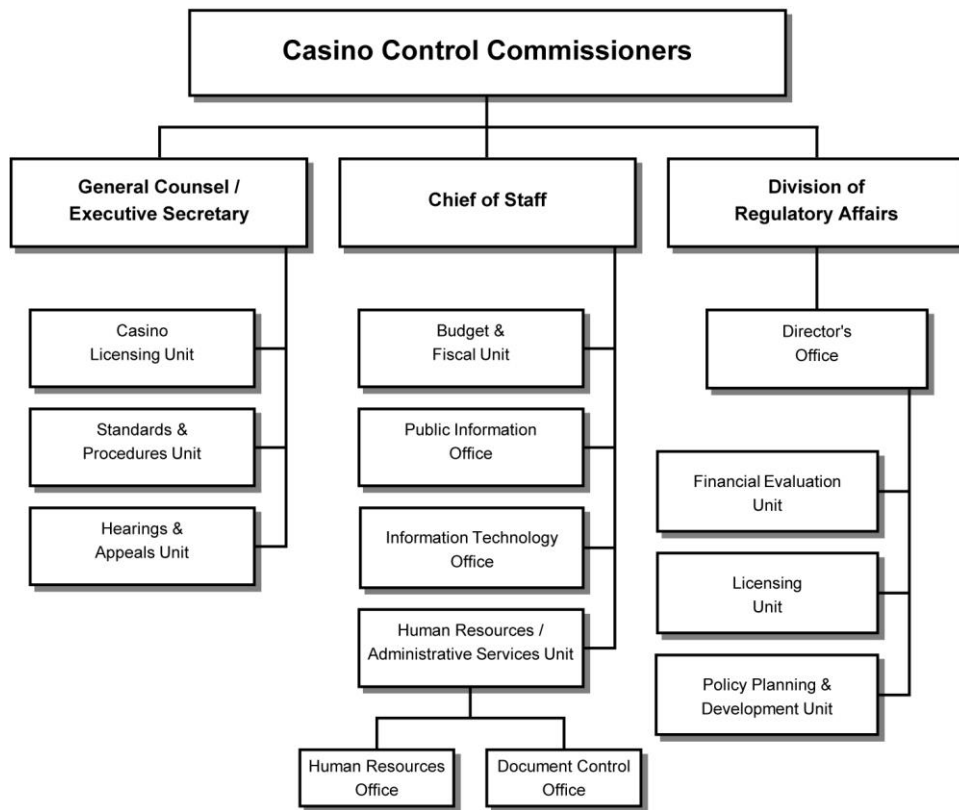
Casino Control Commissioners

General Counsel / Executive Secretary

Chief of Staff

Division of Regulatory Affairs

Casino Licensing Unit

Standards & Procedures Unit

Hearings & Appeals Unit

Budget & Fiscal Unit

Public Information Office

Information Technology Office

Human Resources / Administrative Services Unit

Human Resources Office

Document Control Office

Director's Office

Financial Evaluation Unit

Licensing Unit

Policy Planning & Development Unit